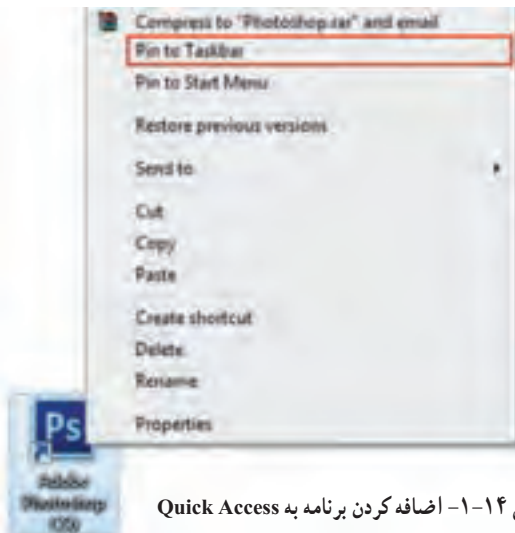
Compress to "Photoshop.rar" and email
Pin to Taskbar
Pin to Start Menu
Restore previous versions
Send to
Cut
Copy
Paste
Create shortcut
Delete
Rename
Properties

Ps
Adobe Photoshop CS6

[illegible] ۱۴-۱- اضافه کردن برنامه به Quick Access